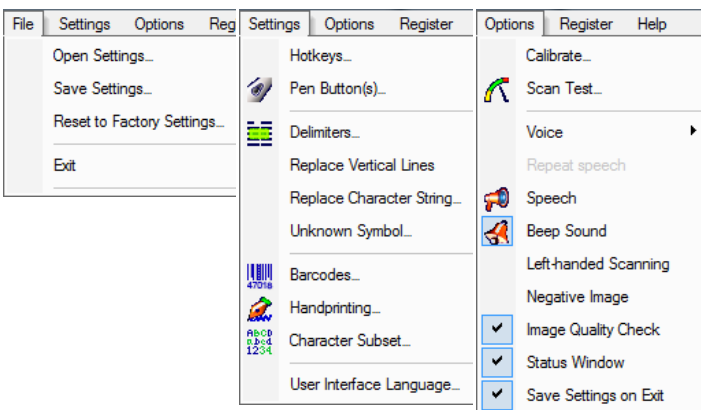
File Settings Options Reg

Open Settings...
Save Settings...
Reset to Factory Settings...
Exit

Settings Options Register

Hotkeys...
Pen Button(s)...
Delimiters...
Replace Vertical Lines
Replace Character String...
Unknown Symbol...
47018
Barcodes...
Handprinting...
ABCD
abcd
1234
Character Subset...
User Interface Language...

Options Register Help

Calibrate...
Scan Test...
Voice
Repeat speech
Speech
Beep Sound
Left-handed Scanning
Negative Image
Image Quality Check
Status Window
Save Settings on Exit